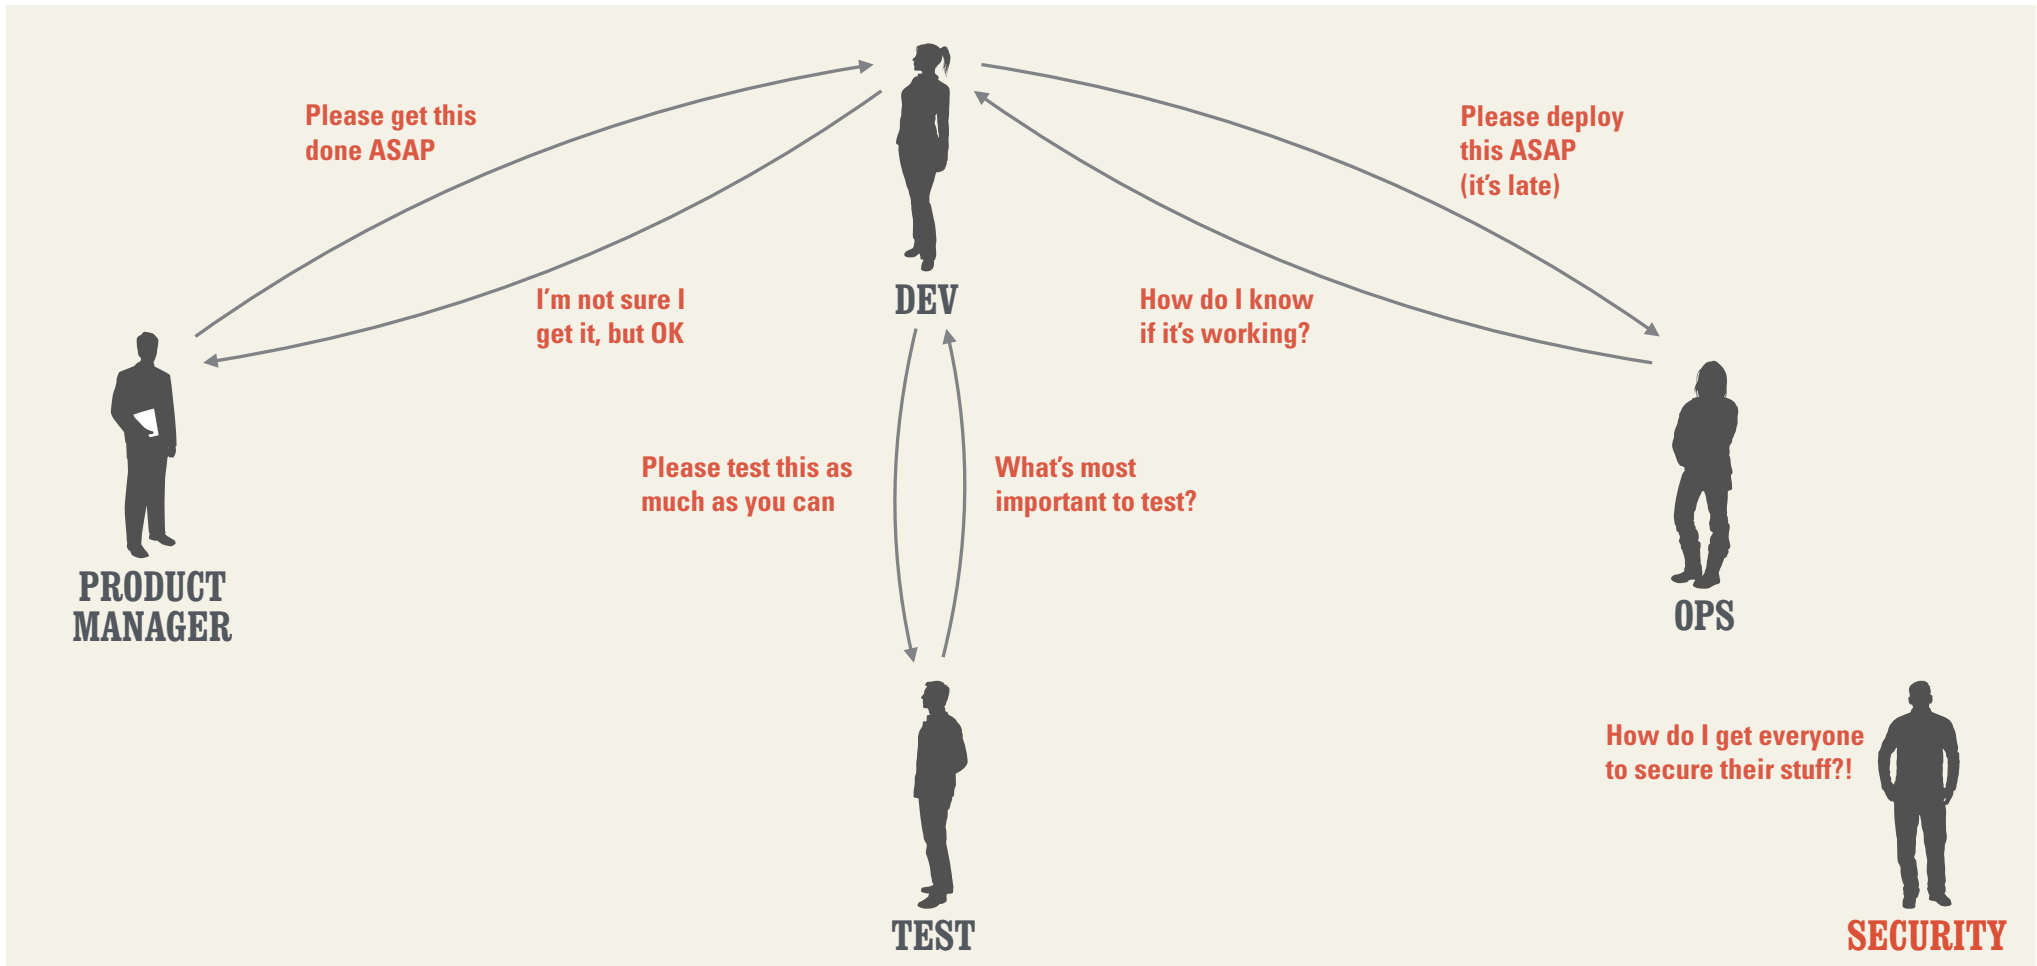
DEV

Please get this done ASAP

I'm not sure I get it, but OK

Please deploy this ASAP (it's late)

How do I know if it's working?

PRODUCT MANAGER

OPS

Please test this as much as you can

What's most important to test?

TEST

How do I get everyone to secure their stuff?!

SECURITY